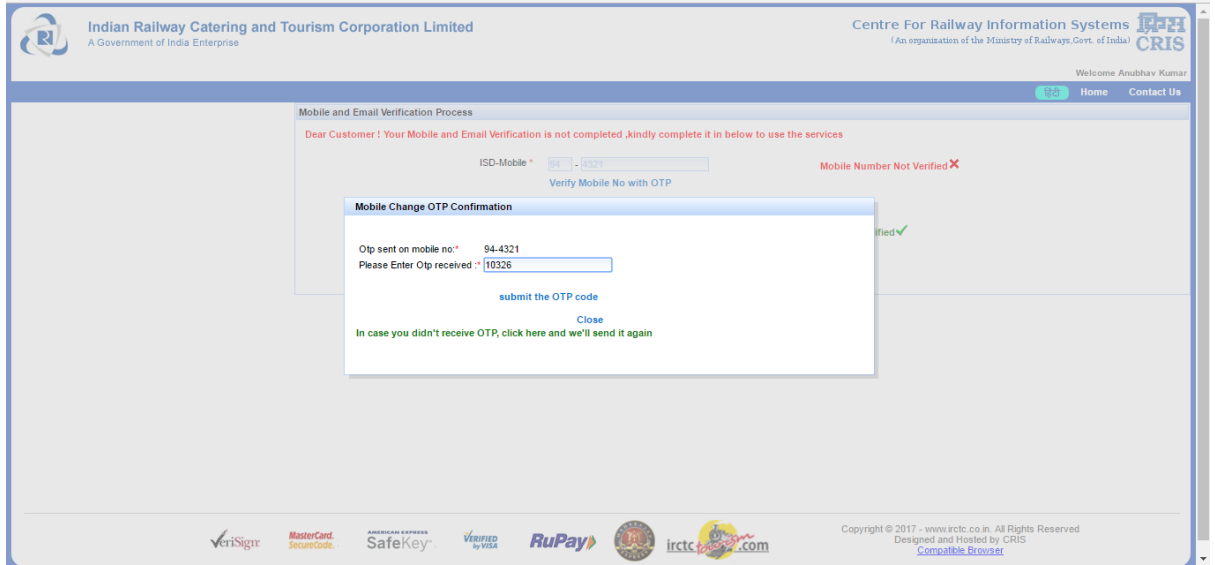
Indian Railway Catering and Tourism Corporation Limited
A Government of India Enterprise

Centre For Railway Information Systems
(An organization of the Ministry of Railways,Govt. of India)
CRIS

Welcome Anubhav Kumar

हिंदी Home Contact Us

Mobile and Email Verification Process

Dear Customer ! Your Mobile and Email Verification is not completed ,kindly complete it in below to use the services

ISD-Mobile * 94 - 4321

Verify Mobile No with OTP

Mobile Number Not Verified

ified

Mobile Change OTP Confirmation

Otp sent on mobile no:* 94-4321
Please Enter Otp received :* 10326

submit the OTP code

Close

In case you didn't receive OTP, click here and we'll send it again

VeriSign MasterCard. SecureCode. AMERICAN EXPRESS SafeKey VERIFIED by VISA RuPay irctc tourism .com

Copyright © 2017 - www.irctc.co.in. All Rights Reserved
Designed and Hosted by CRIS
Compatible Browser